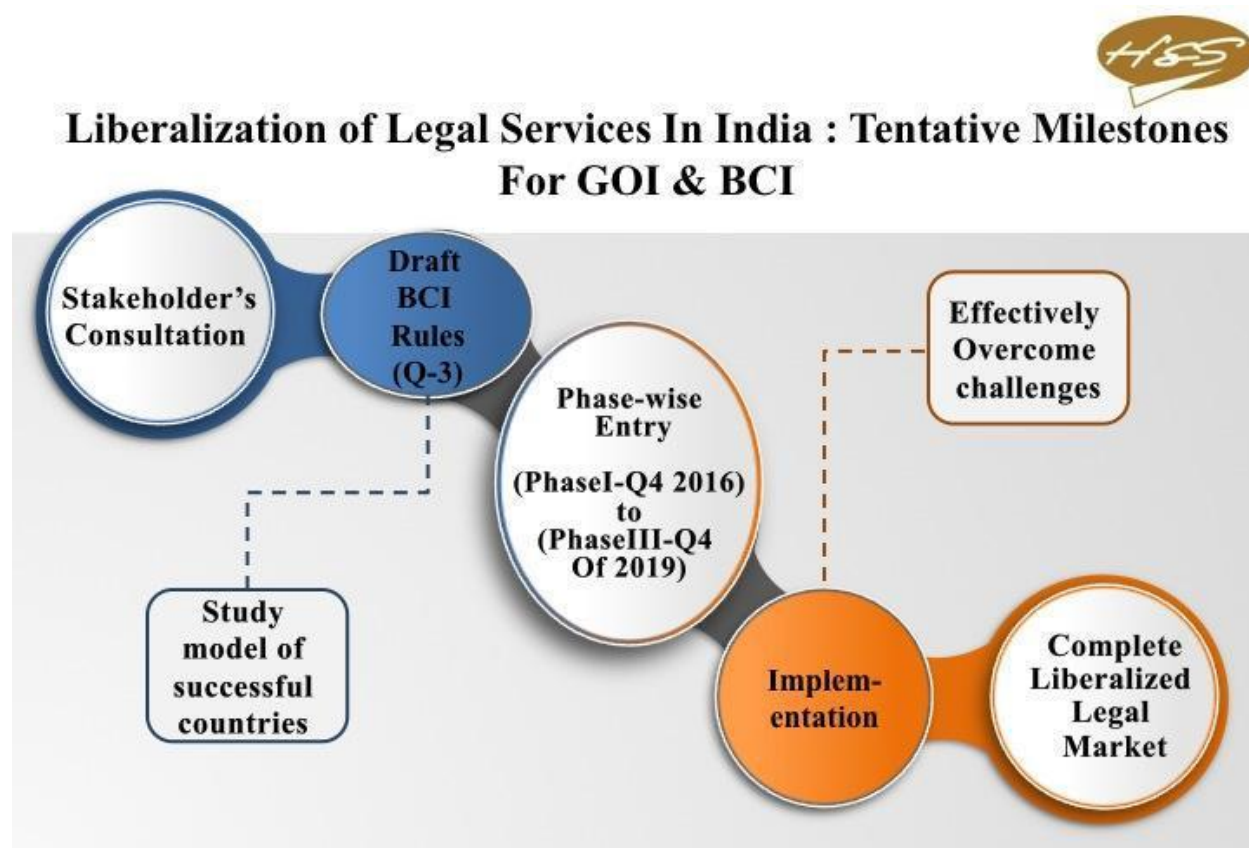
H&S

Liberalization of Legal Services In India : Tentative Milestones For GOI & BCI

Stakeholder's Consultation

Draft BCI Rules (Q-3)

Study model of successful countries

Phase-wise Entry

(PhaseI-Q4 2016) to (PhaseIII-Q4 Of 2019)

Effectively Overcome challenges

Implementation

Complete Liberalized Legal Market